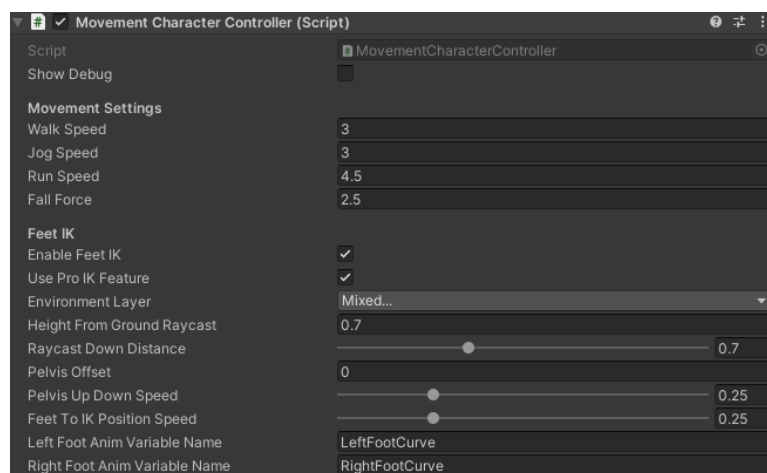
Movement Character Controller (Script)

| | |
|---|---|
| Script | MovementCharacterController |
| Show Debug | |

Movement Settings

| | |
|---|---|
| Walk Speed | 3 |
| Jog Speed | 3 |
| Run Speed | 4.5 |
| Fall Force | 2.5 |

Feet IK

| | |
|---|---|
| Enable Feet IK | ✓ |
| Use Pro IK Feature | ✓ |
| Environment Layer | Mixed... |
| Height From Ground Raycast | 0.7 |
| Raycast Down Distance | 0.7 |
| Pelvis Offset | 0 |
| Pelvis Up Down Speed | 0.25 |
| Feet To IK Position Speed | 0.25 |
| Left Foot Anim Variable Name | LeftFootCurve |
| Right Foot Anim Variable Name | RightFootCurve |